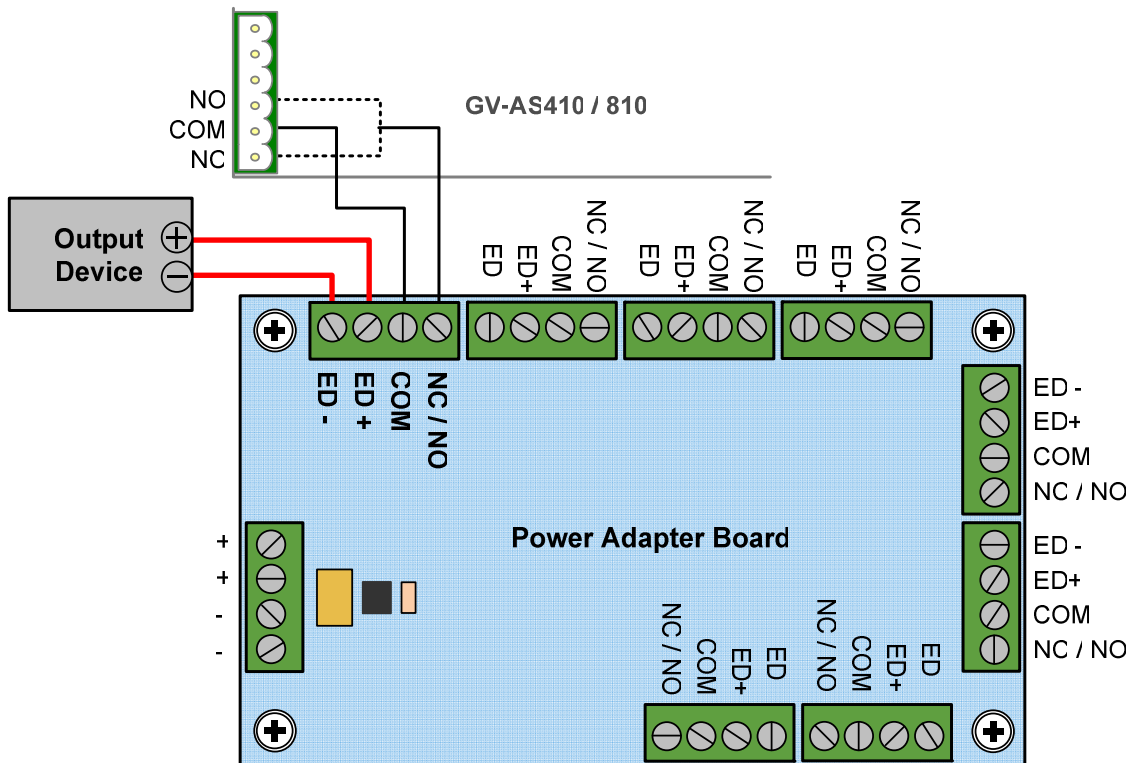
NO
COM
NC

GV-AS410 / 810

Output Device

ED
ED+
COM
NC / NO

ED
ED+
COM
NC / NO

ED
ED+
COM
NC / NO

ED -
ED +
COM
NC / NO

ED -
ED+
COM
NC / NO

ED -
ED+
COM
NC / NO

+
+
-
-

Power Adapter Board

NC / NO
COM
ED+
ED

NC / NO
COM
ED+
ED